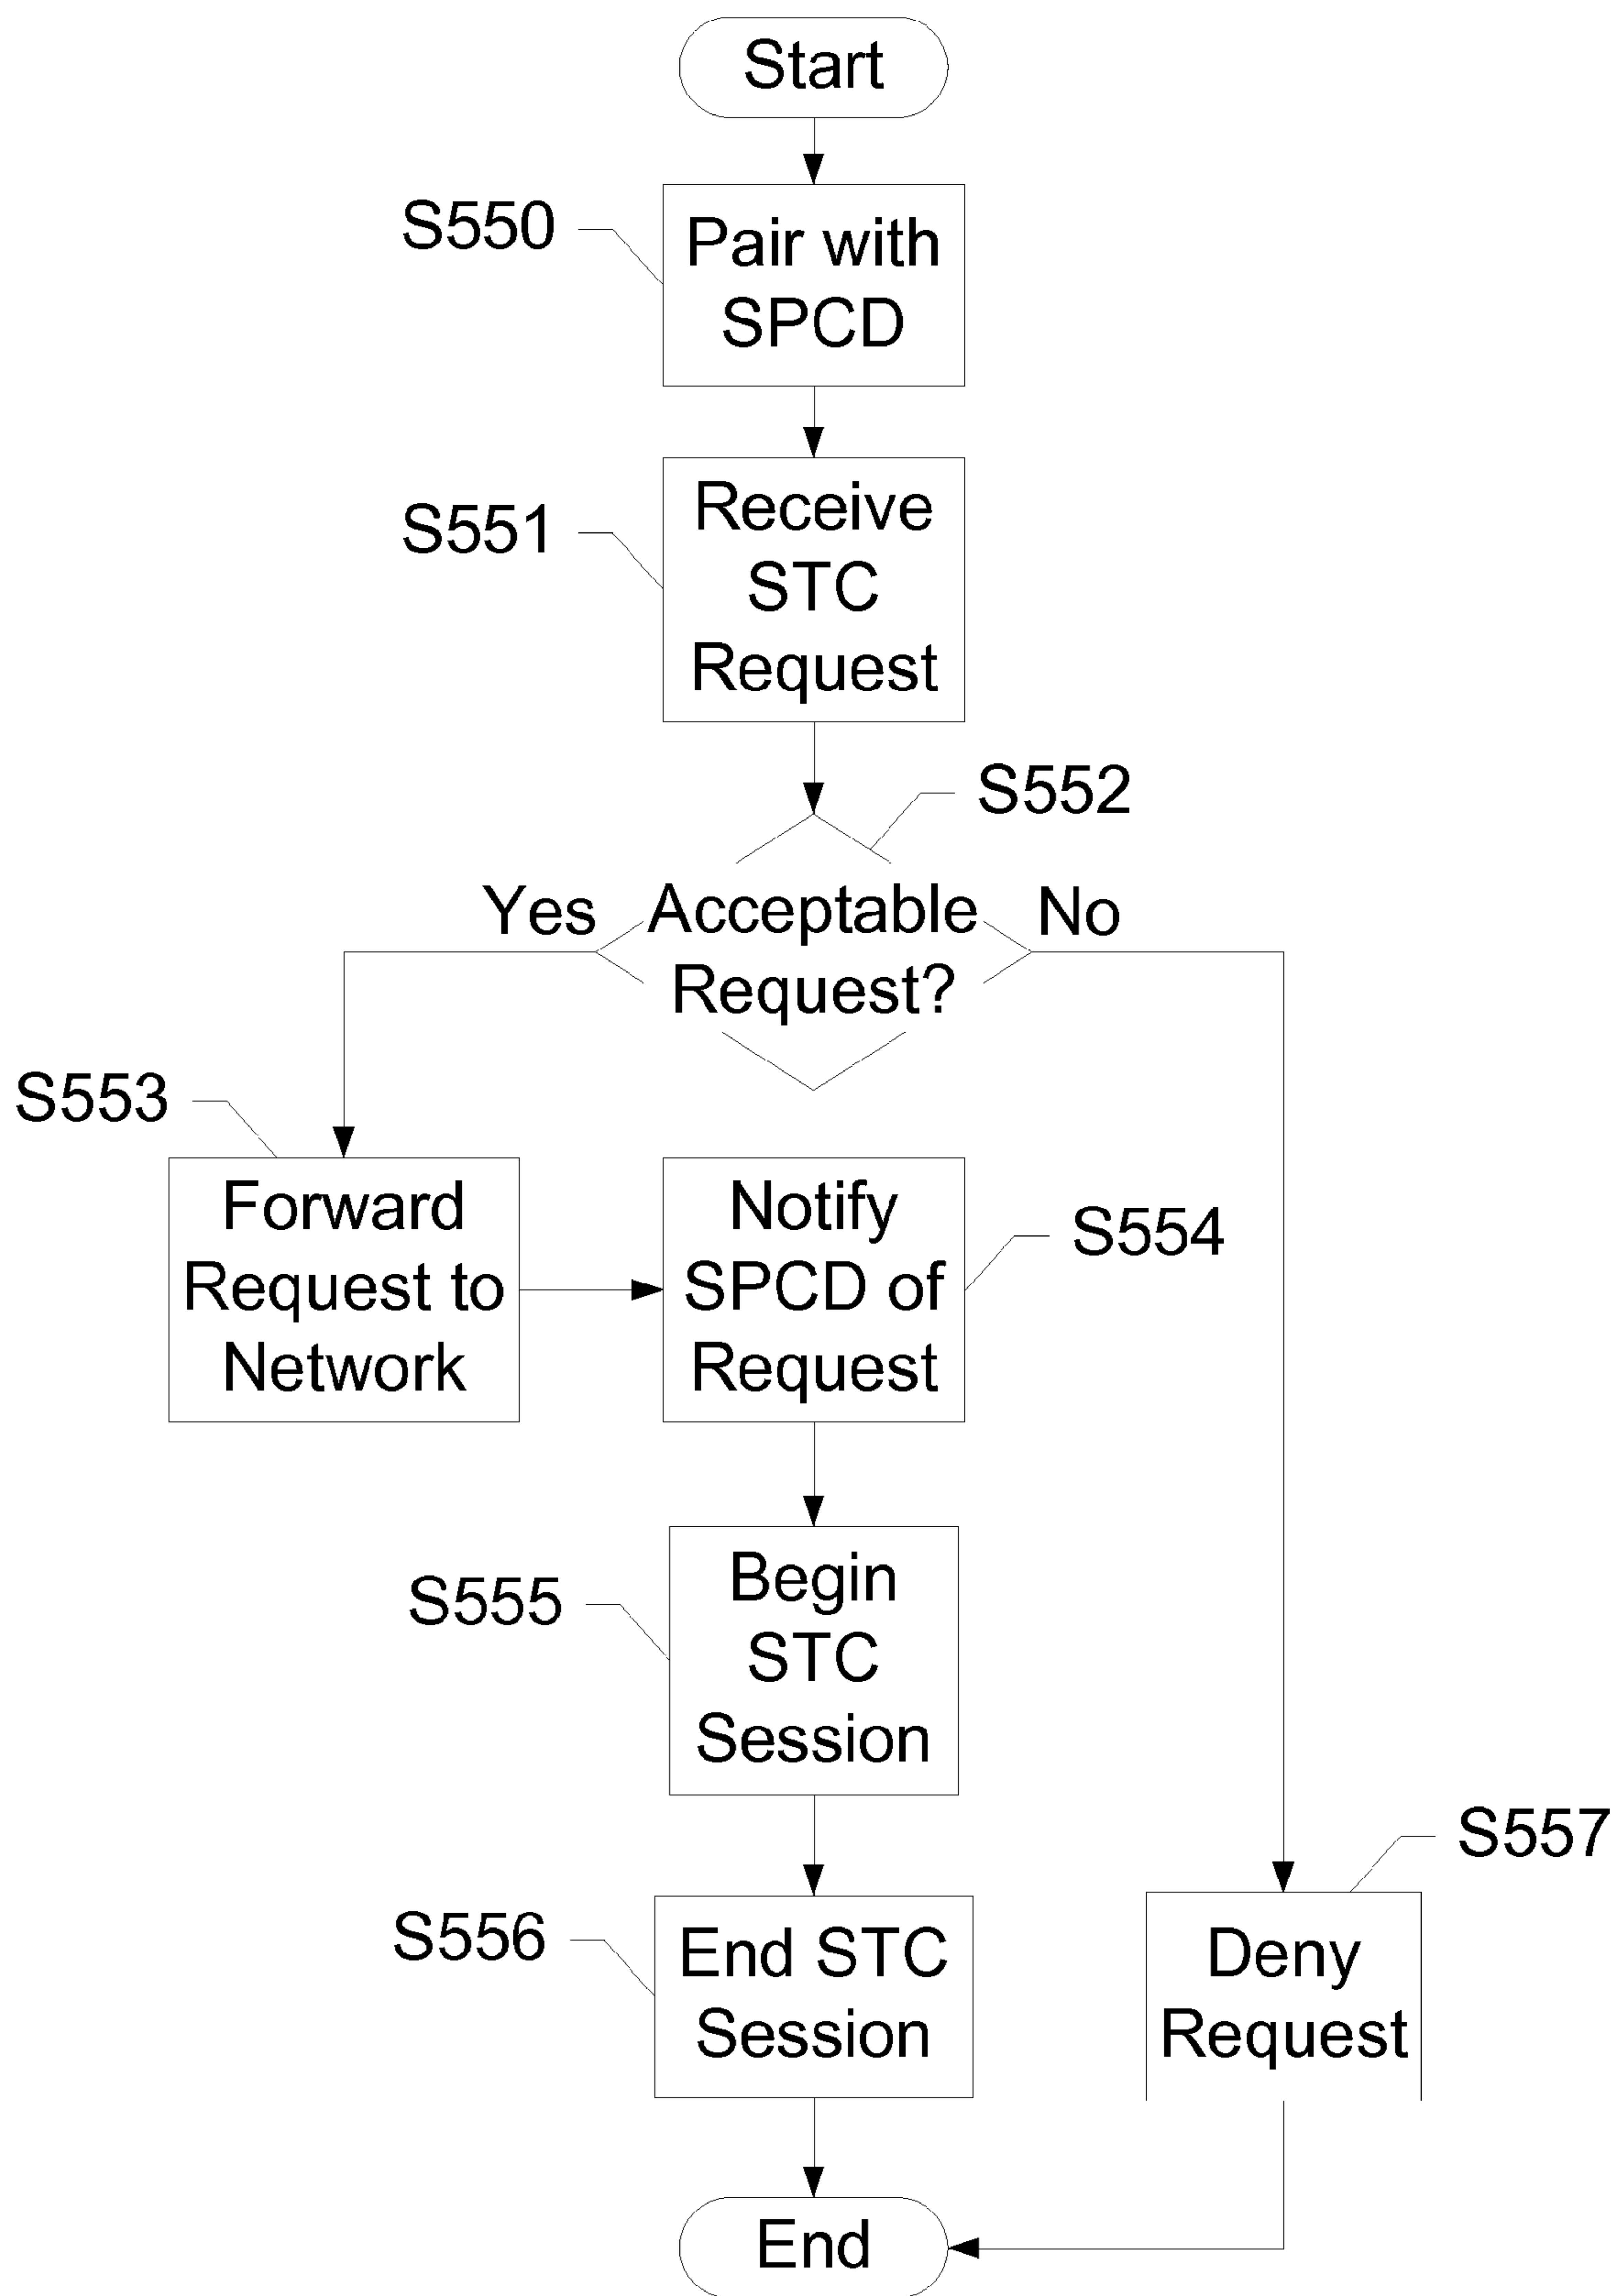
Start

S550
Pair with SPCD

S551
Receive STC Request

S552
Acceptable Request?

Yes

No

S553
Forward Request to Network

Notify SPCD of Request
S554

S555
Begin STC Session

S556
End STC Session

S557
Deny Request

End